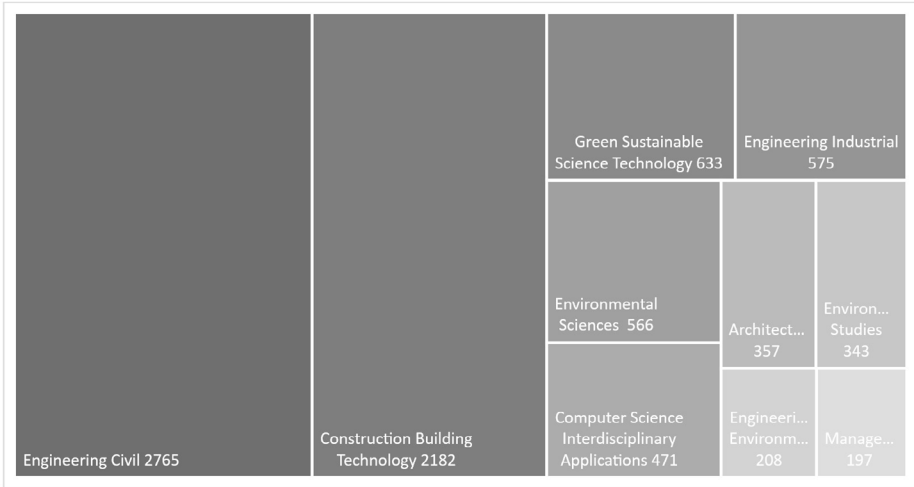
Engineering Civil 2765

Construction Building Technology 2182

Green Sustainable Science Technology 633

Engineering Industrial 575

Environmental Sciences 566

Computer Science Interdisciplinary Applications 471

Architect... 357

Environ... Studies 343

Engineeri... Environm... 208

Manage... 197